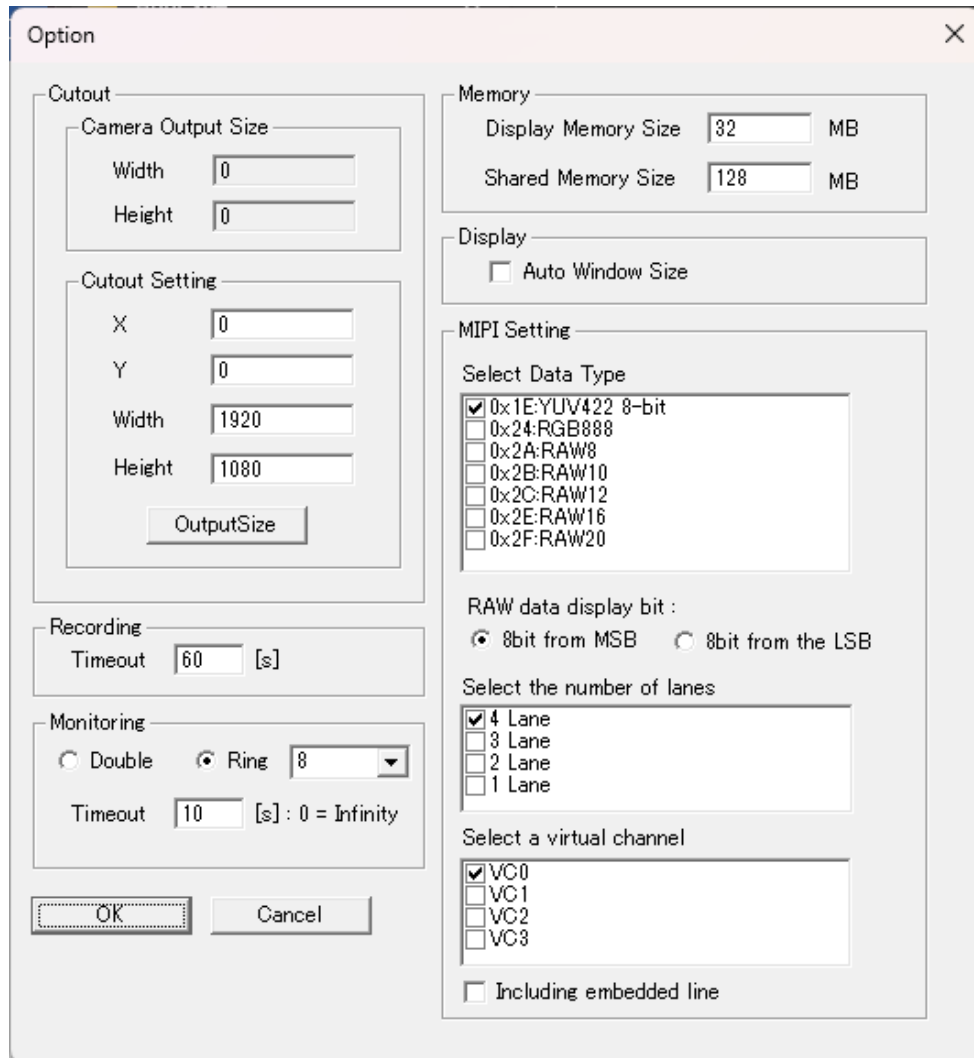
Option

×

Cutout

Camera Output Size

Width 0

Height 0

Cutout Setting

X 0

Y 0

Width 1920

Height 1080

OutputSize

Recording

Timeout 60 [s]

Monitoring

Double Ring 8

Timeout 10 [s] : 0 = Infinity

OK Cancel

Memory

Display Memory Size 32 MB

Shared Memory Size 128 MB

Display

Auto Window Size

MIPI Setting

Select Data Type

0x1E:YUV422 8-bit
0x24:RGB888
0x2A:RAW8
0x2B:RAW10
0x2C:RAW12
0x2E:RAW16
0x2F:RAW20

RAW data display bit :

8bit from MSB 8bit from the LSB

Select the number of lanes

4 Lane
3 Lane
2 Lane
1 Lane

Select a virtual channel

VC0
VC1
VC2
VC3

Including embedded line